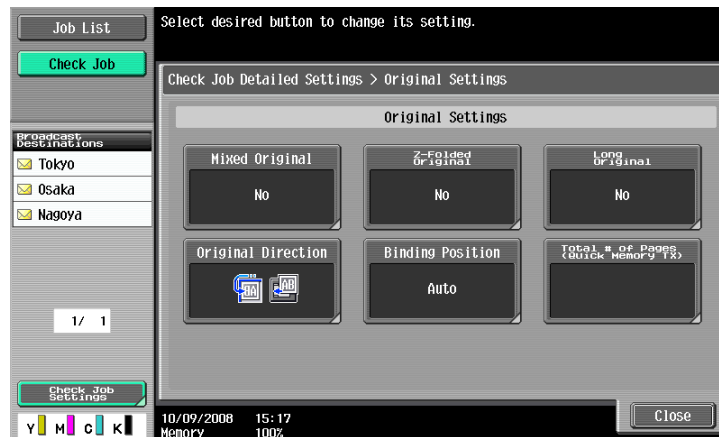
Job List

Check Job

Select desired button to change its setting.

Check Job Detailed Settings > Original Settings

Original Settings

Broadcast Destinations

Tokyo

Osaka

Nagoya

Mixed Original

No

Z-Folded Original

No

Long Original

No

Original Direction

Binding Position

Auto

Total # of Pages (Quick Memory TX)

1/ 1

Check Job Settings

Y M C K

10/09/2008 15:17

Memory 100%

Close